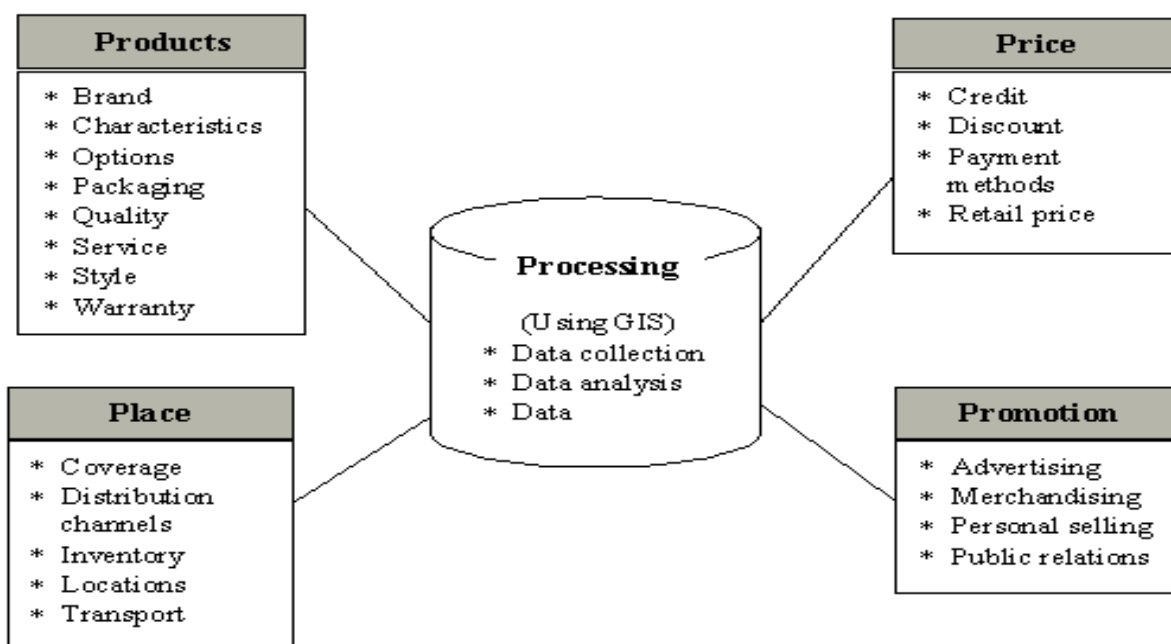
Products

* Brand
* Characteristics
* Options
* Packaging
* Quality
* Service
* Style
* Warranty

Price

* Credit
* Discount
* Payment methods
* Retail price

Processing

(Using GIS)
* Data collection
* Data analysis
* Data

Place

* Coverage
* Distribution channels
* Inventory
* Locations
* Transport

Promotion

* Advertising
* Merchandising
* Personal selling
* Public relations